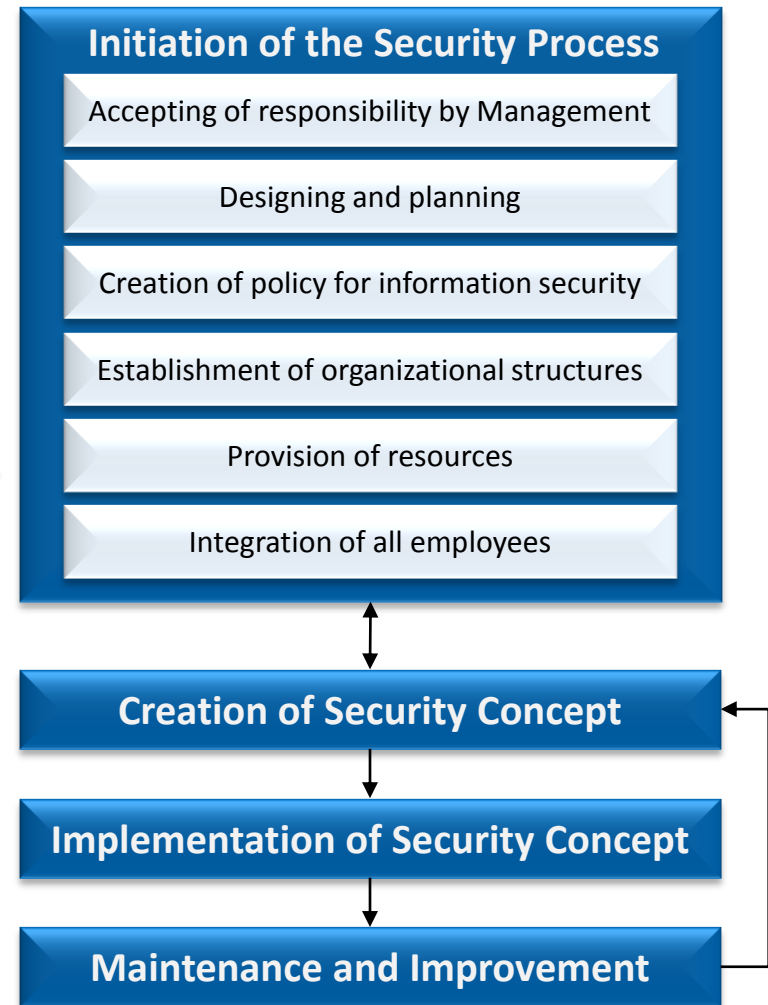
Initiation of the Security Process

Accepting of responsibility by Management

Designing and planning

Creation of policy for information security

Establishment of organizational structures

Provision of resources

Integration of all employees

Creation of Security Concept

Implementation of Security Concept

Maintenance and Improvement